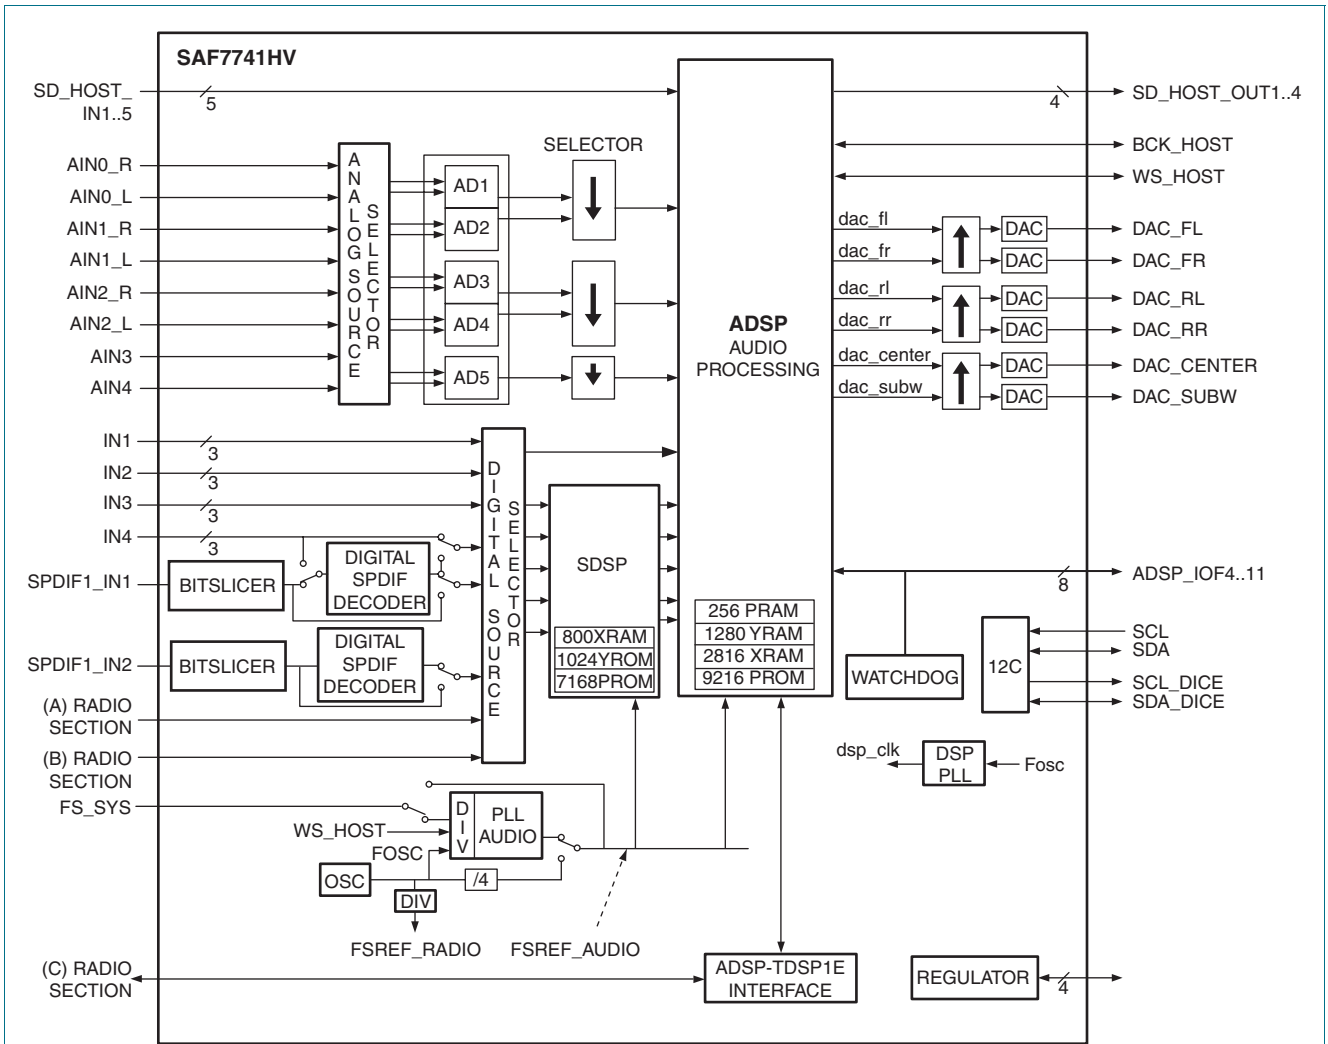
SAF7741HV

SD_HOST_IN1..5
5
4
SD_HOST_OUT1..4
BCK_HOST
WS_HOST

AIN0_R
AIN0_L
AIN1_R
AIN1_L
AIN2_R
AIN2_L
AIN3
AIN4

ANALOG SOURCE SELECTOR

AD1
AD2
AD3
AD4
AD5

SELECTOR

ADSP
AUDIO PROCESSING

dac_fl
dac_fr
dac_rl
dac_rr
dac_center
dac_subw

DAC
DAC
DAC
DAC
DAC
DAC

DAC_FL
DAC_FR
DAC_RL
DAC_RR
DAC_CENTER
DAC_SUBW

IN1
3
IN2
3
IN3
3
IN4
3

DIGITAL SOURCE SELECTOR

SDSP
800XRAM
1024YROM
7168PROM

256 PRAM
1280 YRAM
2816 XRAM
9216 PROM

ADSP_IOF4..11
8

SPDIF1_IN1
BITSLICER
DIGITAL SPDIF DECODER

SPDIF1_IN2
BITSLICER
DIGITAL SPDIF DECODER

WATCHDOG
12C
SCL
SDA
SCL_DICE
SDA_DICE

(A) RADIO SECTION
(B) RADIO SECTION

dsp_clk
DSP PLL
Fosc

FS_SYS
WS_HOST
FOSC
DIV
PLL AUDIO
OSC
/4
DIV
FSREF_RADIO
FSREF_AUDIO

(C) RADIO SECTION
ADSP-TDSP1E INTERFACE
REGULATOR
4